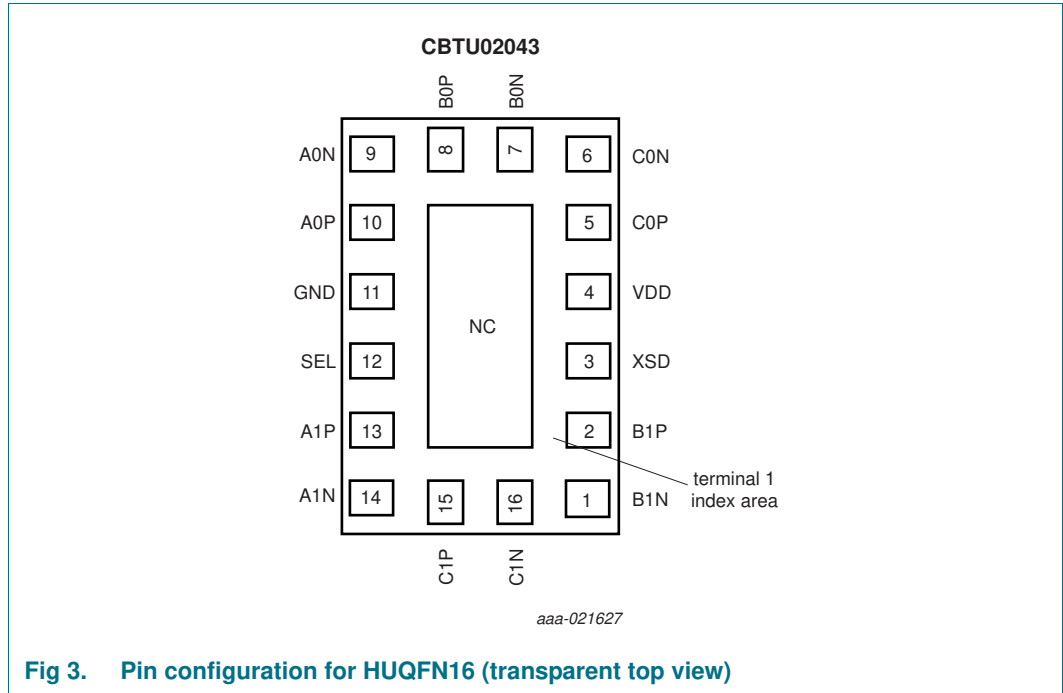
CBTU02043

B0P
B0N

A0N 9
8
7
6 C0N

A0P 10
5 C0P

GND 11
4 VDD

NC

SEL 12
3 XSD

A1P 13
2 B1P

terminal 1 index area

A1N 14
15
16
1 B1N

C1P
C1N

aaa-021627

Fig 3. Pin configuration for HUQFN16 (transparent top view)